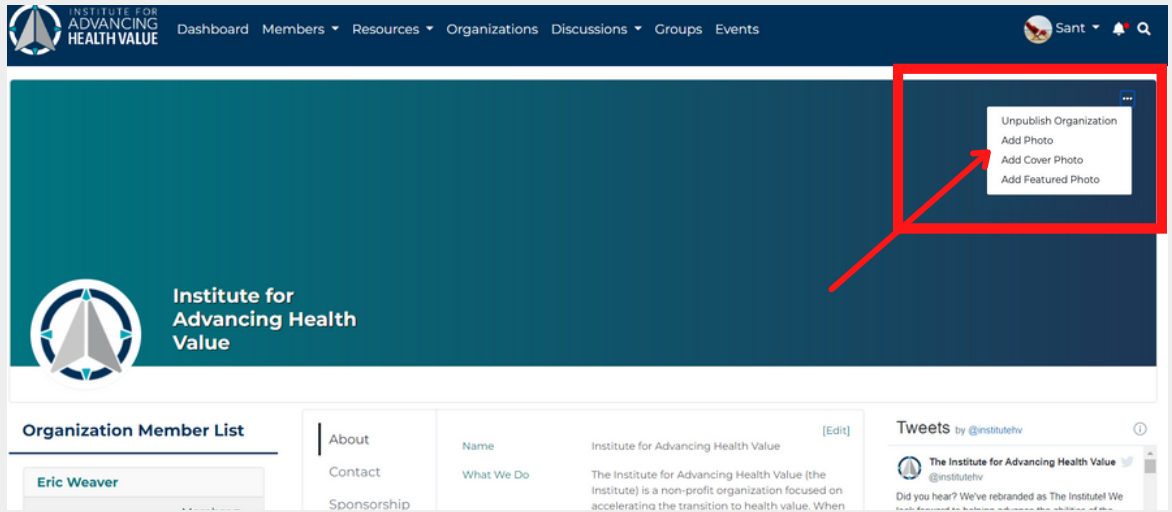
INSTITUTE FOR ADVANCING HEALTH VALUE

Dashboard Members Resources Organizations Discussions Groups Events

Sant

Unpublish Organization
Add Photo
Add Cover Photo
Add Featured Photo

Institute for Advancing Health Value

Organization Member List

Eric Weaver

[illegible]

About
Contact
Sponsorship

[Edit]

Name Institute for Advancing Health Value

What We Do The Institute for Advancing Health Value (the Institute) is a non-profit organization focused on accelerating the transition to health value. When

Tweets by @institutehv

The Institute for Advancing Health Value
@institutehv

Did you hear? We've rebranded as The Institute! We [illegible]